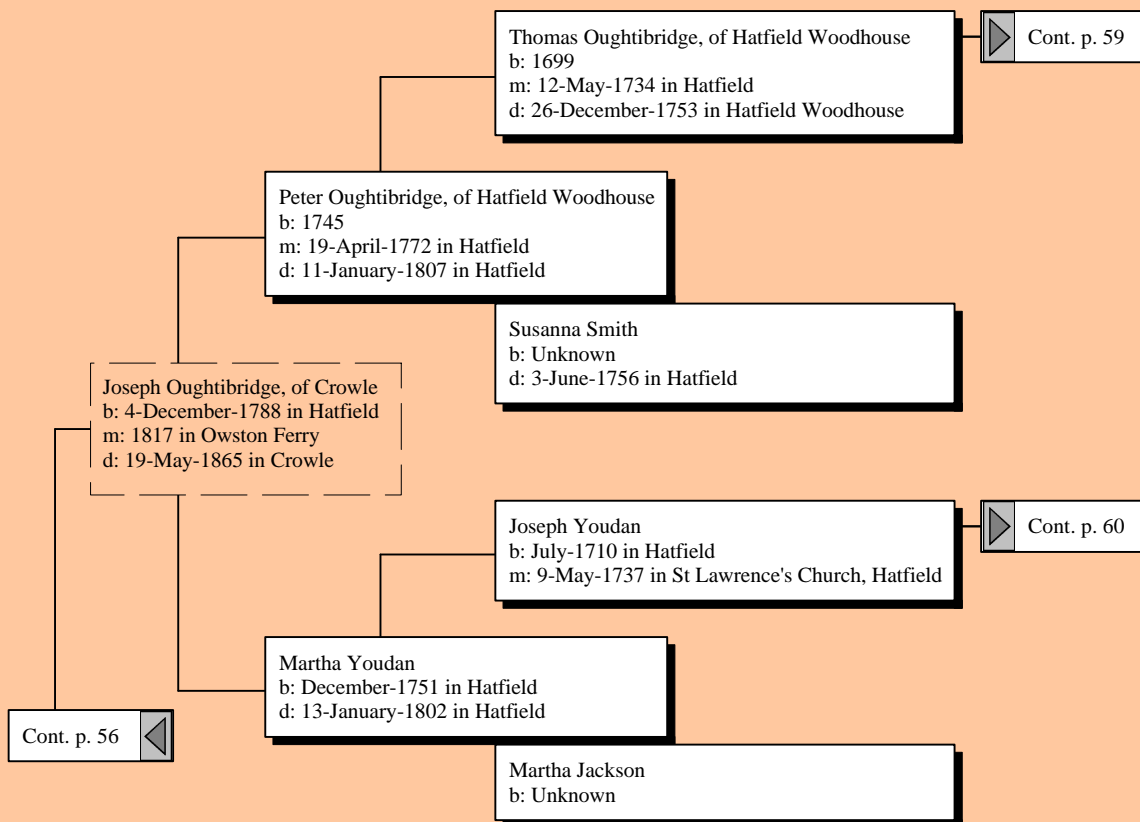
Thomas Oughtibridge, of Hatfield Woodhouse
b: 1699
m: 12-May-1734 in Hatfield
d: 26-December-1753 in Hatfield Woodhouse

Cont. p. 59

Peter Oughtibridge, of Hatfield Woodhouse
b: 1745
m: 19-April-1772 in Hatfield
d: 11-January-1807 in Hatfield

Susanna Smith
b: Unknown
d: 3-June-1756 in Hatfield

Joseph Oughtibridge, of Crowle
b: 4-December-1788 in Hatfield
m: 1817 in Owston Ferry
d: 19-May-1865 in Crowle

Joseph Youdan
b: July-1710 in Hatfield
m: 9-May-1737 in St Lawrence's Church, Hatfield

Cont. p. 60

Martha Youdan
b: December-1751 in Hatfield
d: 13-January-1802 in Hatfield

Cont. p. 56

Martha Jackson
b: Unknown